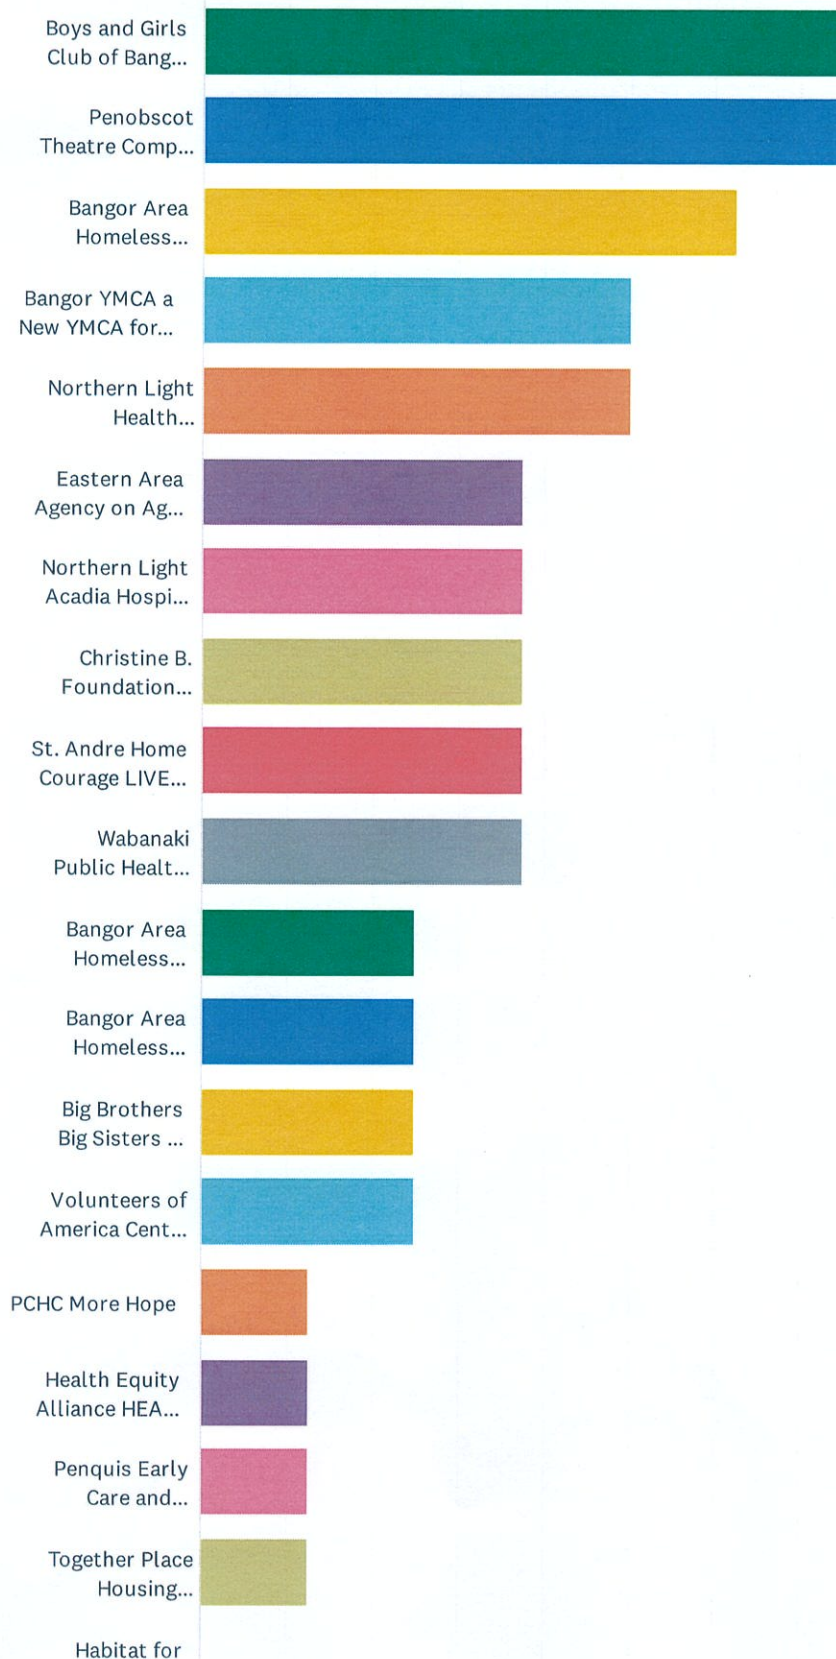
Boys and Girls Club of Bang...

Penobscot Theatre Comp...

Bangor Area Homeless...

Bangor YMCA a New YMCA for...

Northern Light Health...

Eastern Area Agency on Ag...

Northern Light Acadia Hospi...

Christine B. Foundation...

St. Andre Home Courage LIVE...

Wabanaki Public Healt...

Bangor Area Homeless...

Bangor Area Homeless...

Big Brothers Big Sisters ...

Volunteers of America Cent...

PCHC More Hope

Health Equity Alliance HEA...

Penquis Early Care and...

Together Place Housing...

Habitat for